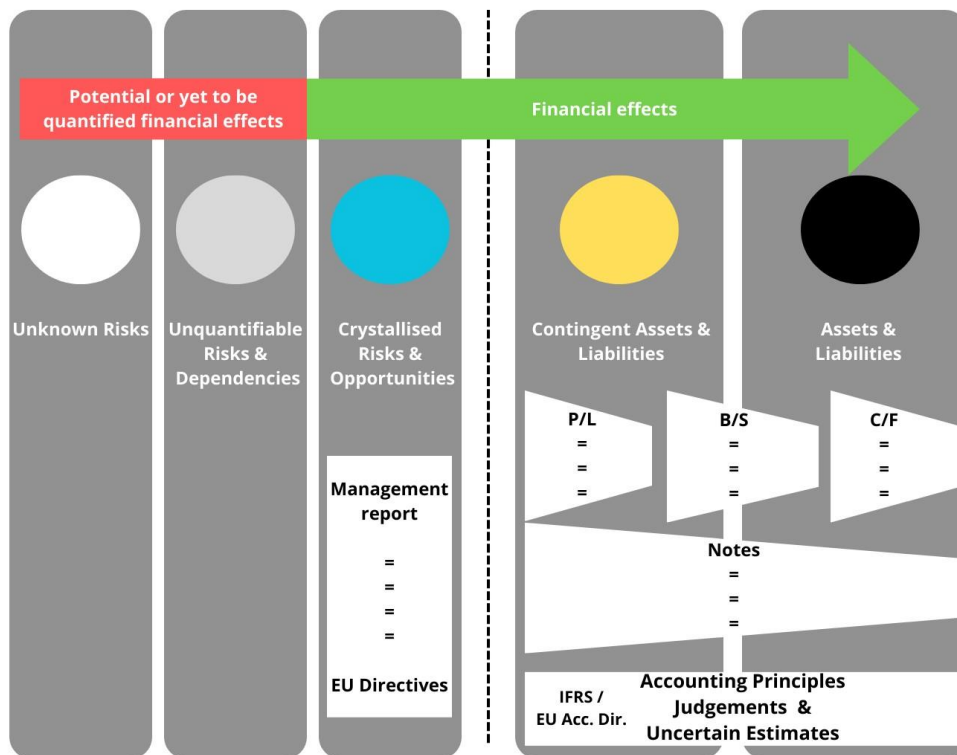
Potential or yet to be quantified financial effects

Financial effects

Unknown Risks

Unquantifiable Risks & Dependencies

Crystallised Risks & Opportunities

Contingent Assets & Liabilities

Assets & Liabilities

P/L
=
=
=

B/S
=
=
=

C/F
=
=
=

Management report
=
=
=
=
EU Directives

Notes
=
=
=

IFRS / EU Acc. Dir.

Accounting Principles
Judgements & Uncertain Estimates